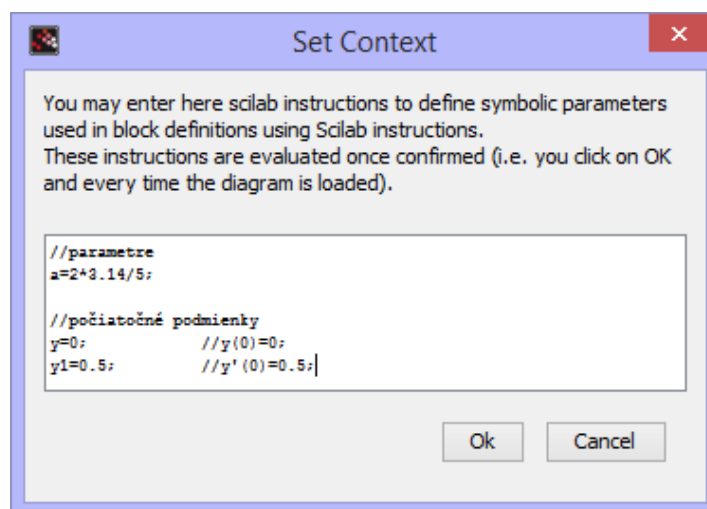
Set Context

×

You may enter here scilab instructions to define symbolic parameters used in block definitions using Scilab instructions.
These instructions are evaluated once confirmed (i.e. you click on OK and every time the diagram is loaded).

//parametre
a=2*3.14/5;

//počiatočné podmienky
y=0;            //y(0)=0;
y1=0.5;         //y'(0)=0.5;

Ok

Cancel